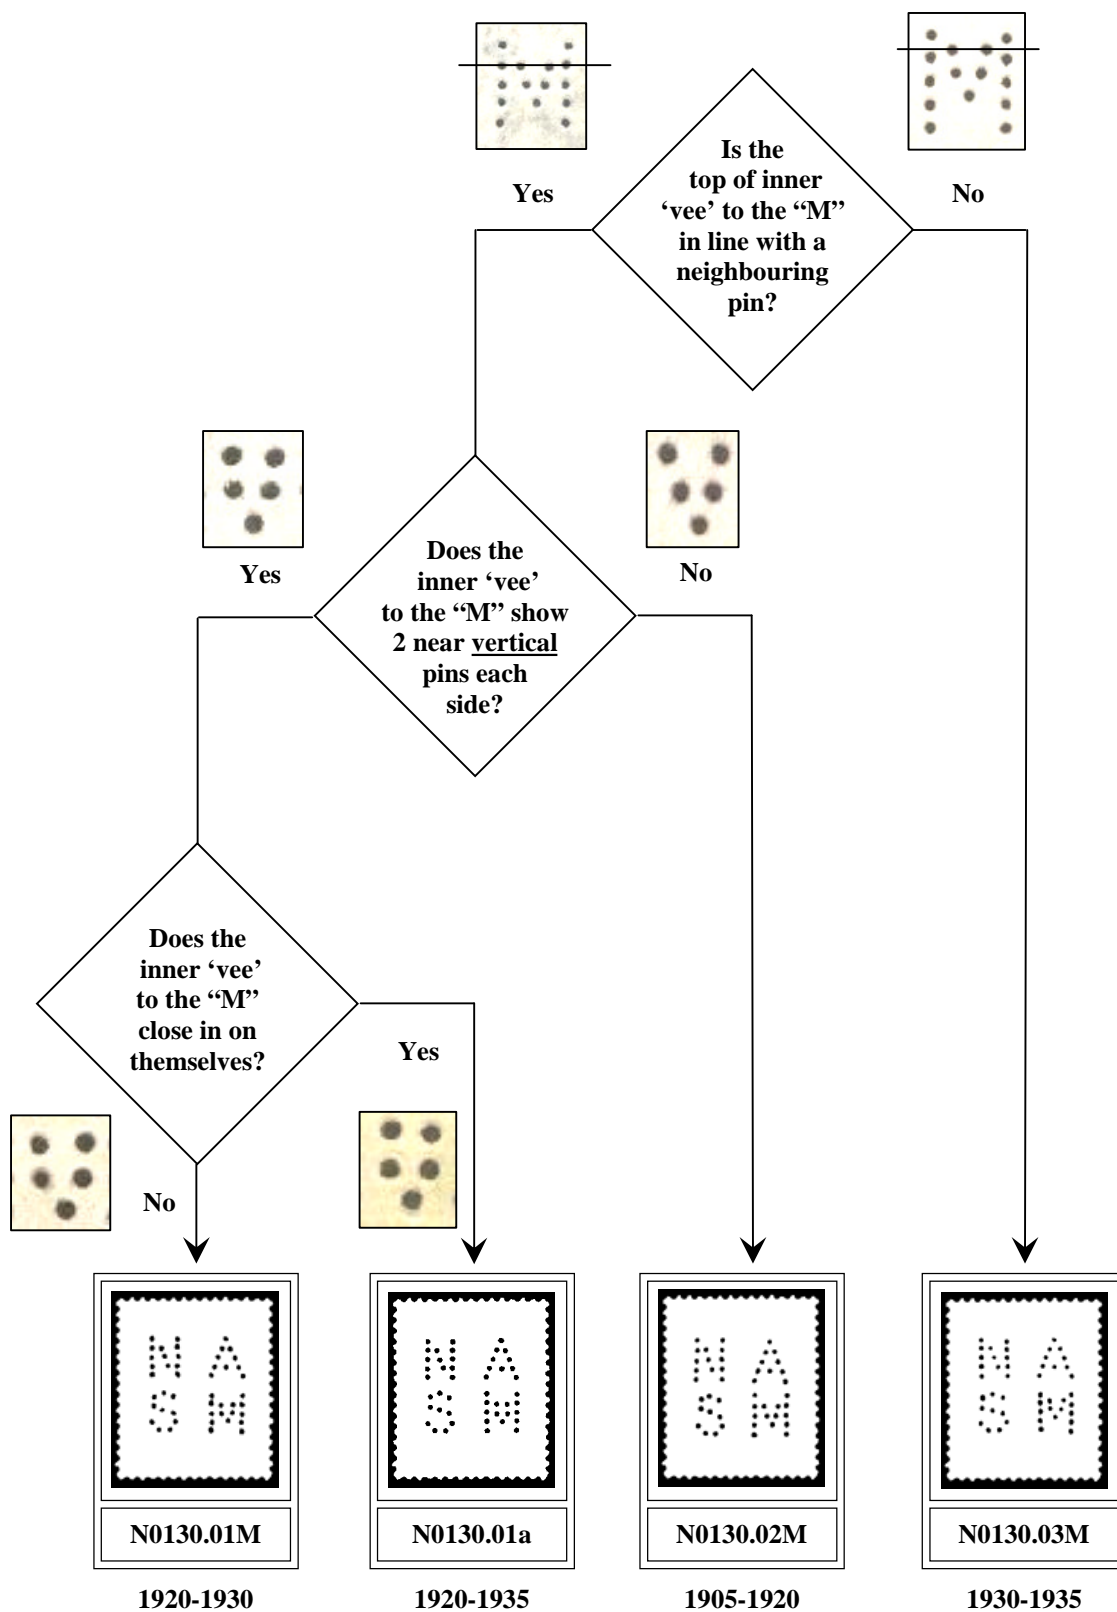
Is the top of inner 'vee' to the "M" in line with a neighbouring pin?

Yes

No

Does the inner 'vee' to the "M" show 2 near vertical pins each side?

Yes

No

Does the inner 'vee' to the "M" close in on themselves?

Yes

No

N A
S M

N0130.01M

1920-1930

N A
S M

N0130.01a

1920-1935

N A
S M

N0130.02M

1905-1920

N A
S M

N0130.03M

1930-1935